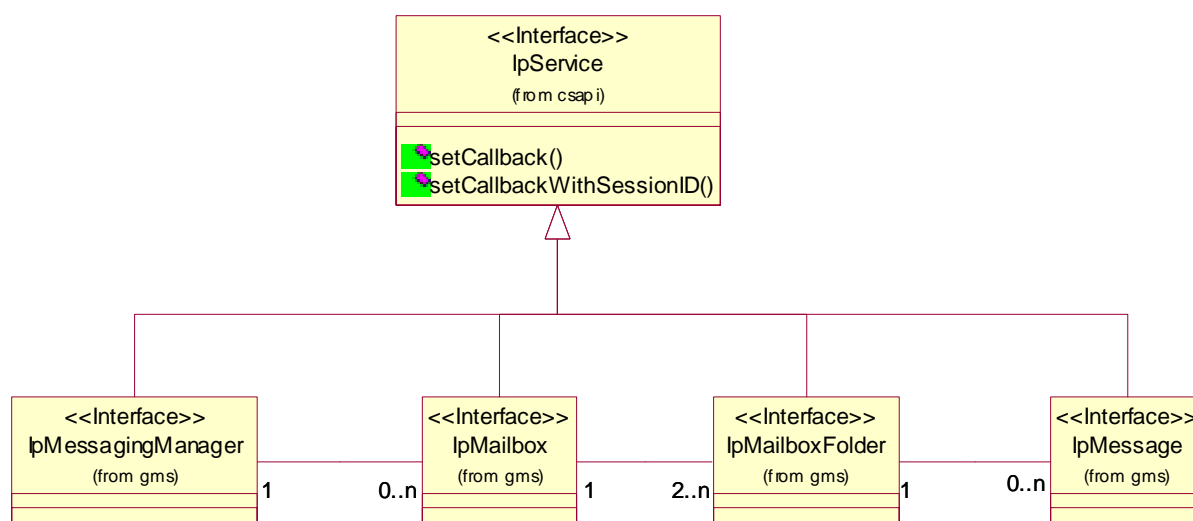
<<Interface>>
IpService
(from csapi)

setCallback()
setCallbackWithSessionID()

<<Interface>>
IpMessagingManager
(from gms)

1

0..n

<<Interface>>
IpMailbox
(from gms)

1

2..n

<<Interface>>
IpMailboxFolder
(from gms)

1

0..n

<<Interface>>
IpMessage
(from gms)